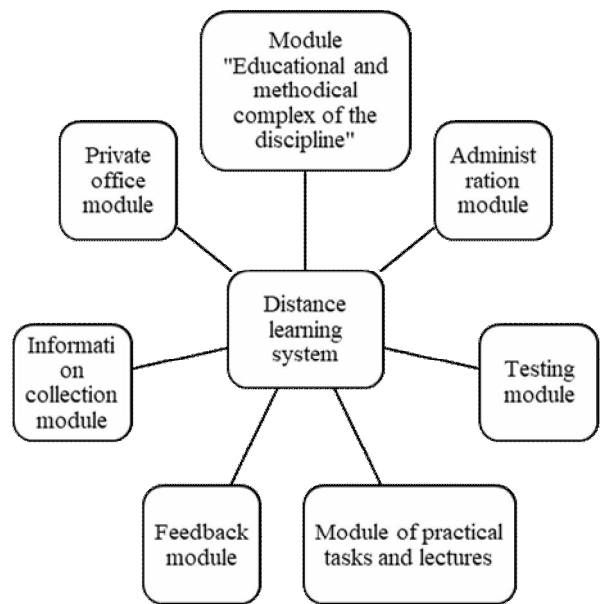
Module "Educational and methodical complex of the discipline"

Private office module

Administ ration module

Distance learning system

Informati on collection module

Testing module

Feedback module

Module of practical tasks and lectures